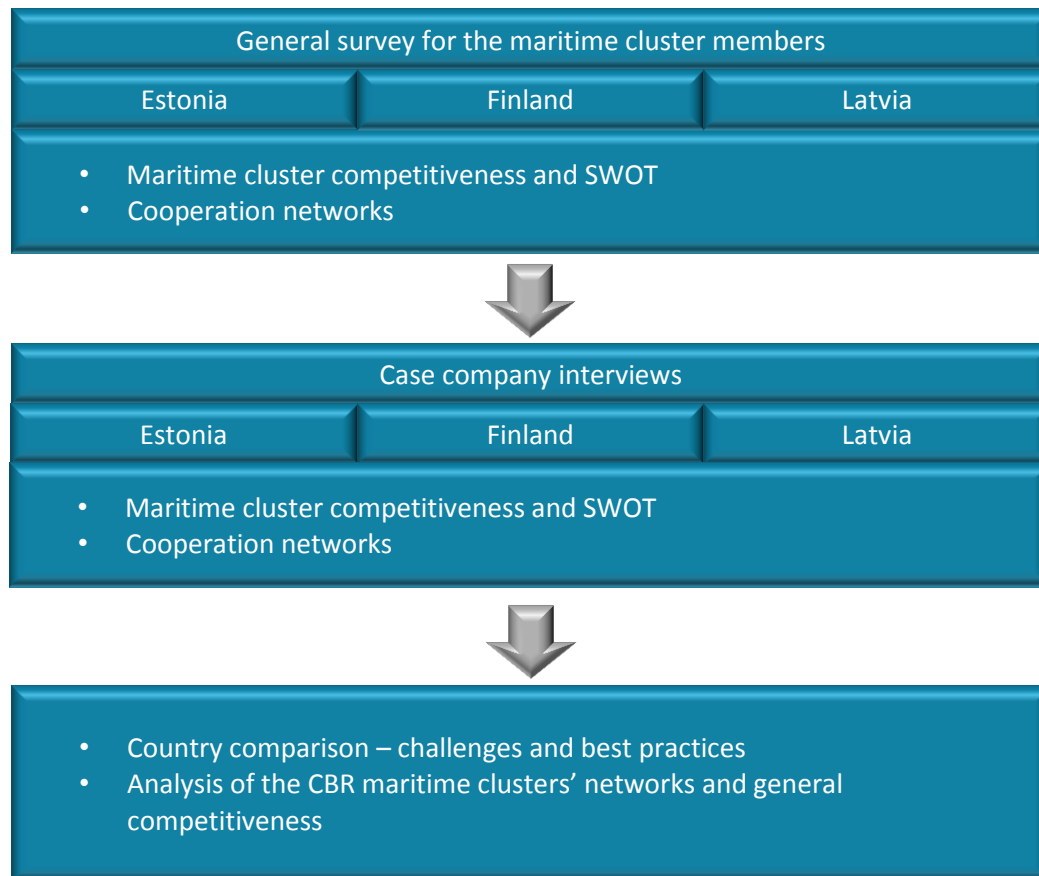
General survey for the maritime cluster members

| Estonia | Finland | Latvia |
|---|---|---|

• Maritime cluster competitiveness and SWOT
• Cooperation networks

Case company interviews

| Estonia | Finland | Latvia |
|---|---|---|

• Maritime cluster competitiveness and SWOT
• Cooperation networks

• Country comparison – challenges and best practices
• Analysis of the CBR maritime clusters' networks and general competitiveness